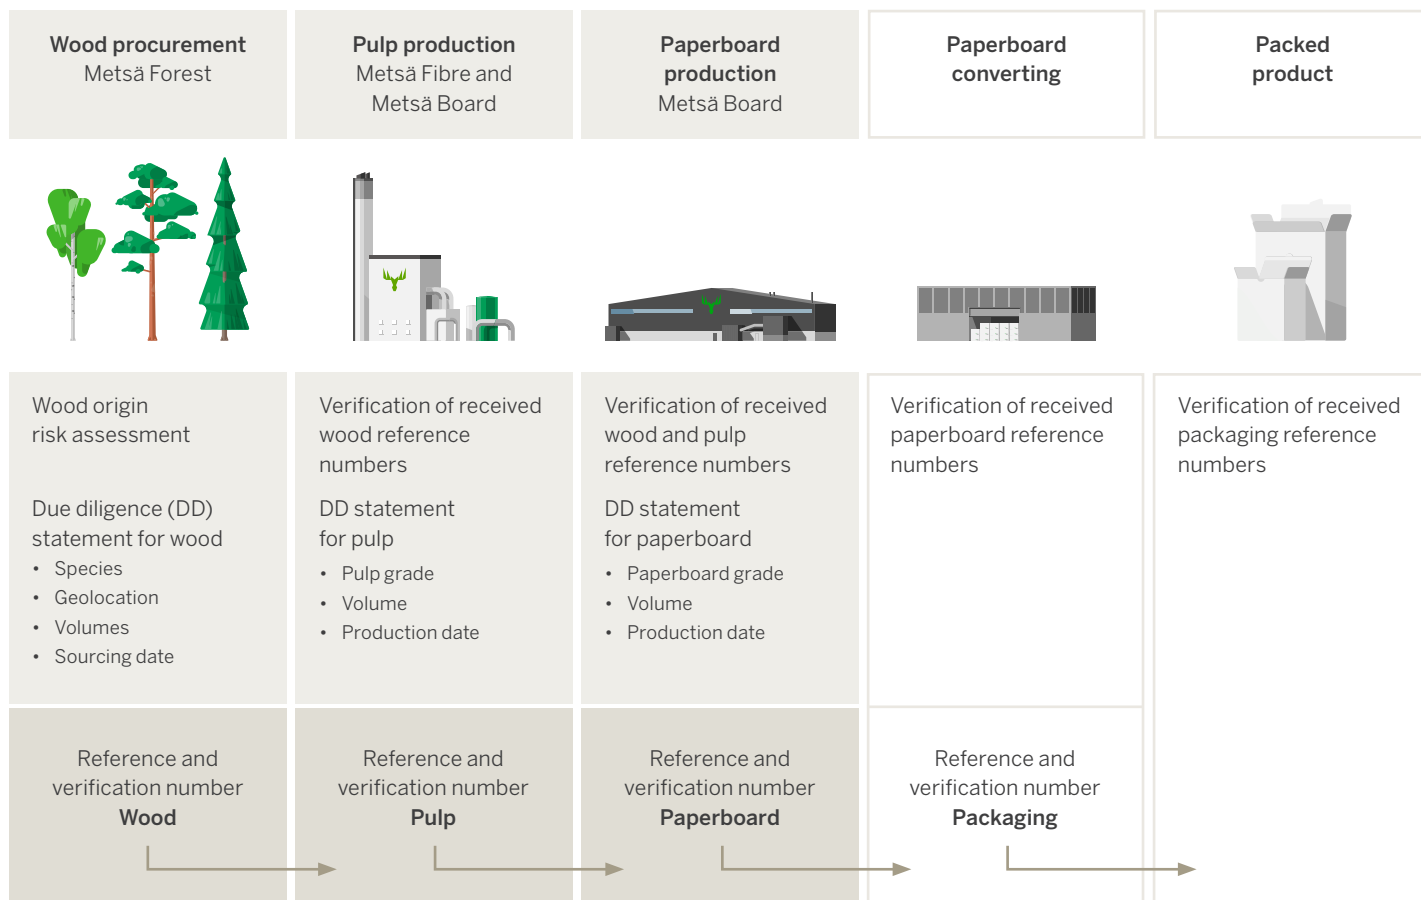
Wood procurement
Metsä Forest

Pulp production
Metsä Fibre and Metsä Board

Paperboard production
Metsä Board

Paperboard converting

Packed product

Wood origin risk assessment

Due diligence (DD) statement for wood
- Species
- Geolocation
- Volumes
- Sourcing date

Verification of received wood reference numbers

DD statement for pulp
- Pulp grade
- Volume
- Production date

Verification of received wood and pulp reference numbers

DD statement for paperboard
- Paperboard grade
- Volume
- Production date

Verification of received paperboard reference numbers

Verification of received packaging reference numbers

Reference and verification number
Wood

Reference and verification number
Pulp

Reference and verification number
Paperboard

Reference and verification number
Packaging